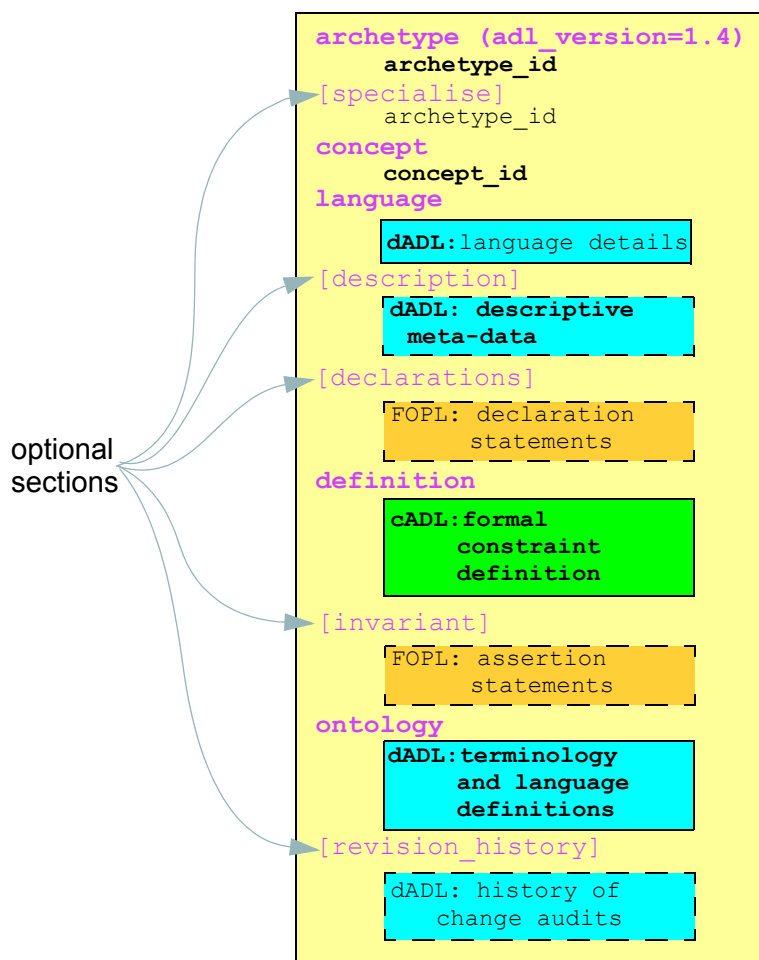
optional sections

archetype (adl_version=1.4)
archetype_id
[specialise]
archetype_id
concept
concept_id
language

dADL:language details

[description]

dADL: descriptive meta-data

[declarations]

FOPL: declaration statements

definition

cADL:formal constraint definition

[invariant]

FOPL: assertion statements

ontology

dADL:terminology and language definitions

[revision_history]

dADL: history of change audits